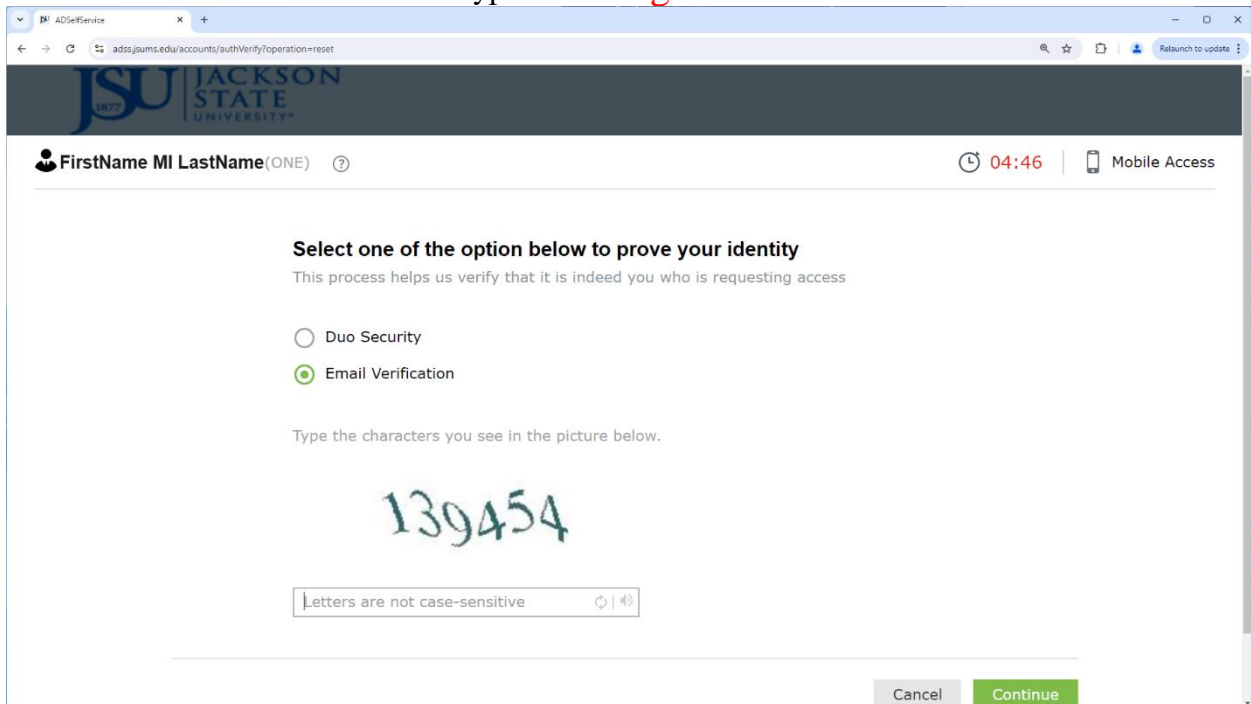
ADSelfService

adss.jsums.edu/accounts/authVerify?operation=reset

Relaunch to update

JSU 1877 JACKSON STATE UNIVERSITY

FirstName MI LastName(ONE) ?

04:46 Mobile Access

Select one of the option below to prove your identity

This process helps us verify that it is indeed you who is requesting access

Duo Security

Email Verification

Type the characters you see in the picture below.

139454

Letters are not case-sensitive

Cancel Continue